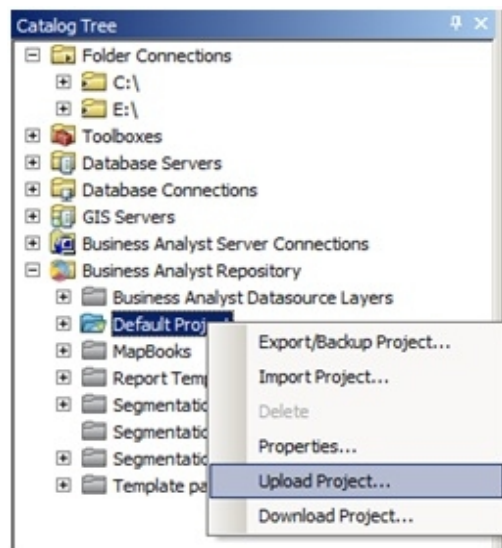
Catalog Tree

Folder Connections
C:\
E:\
Toolboxes
Database Servers
Database Connections
GIS Servers
Business Analyst Server Connections
Business Analyst Repository
Business Analyst Datasource Layers
Default Proj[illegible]
MapBooks
Report Temp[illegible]
Segmentatio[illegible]
Segmentatio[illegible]
Segmentatio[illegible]
Template pa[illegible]

Export/Backup Project...
Import Project...
Delete
Properties...
Upload Project...
Download Project...